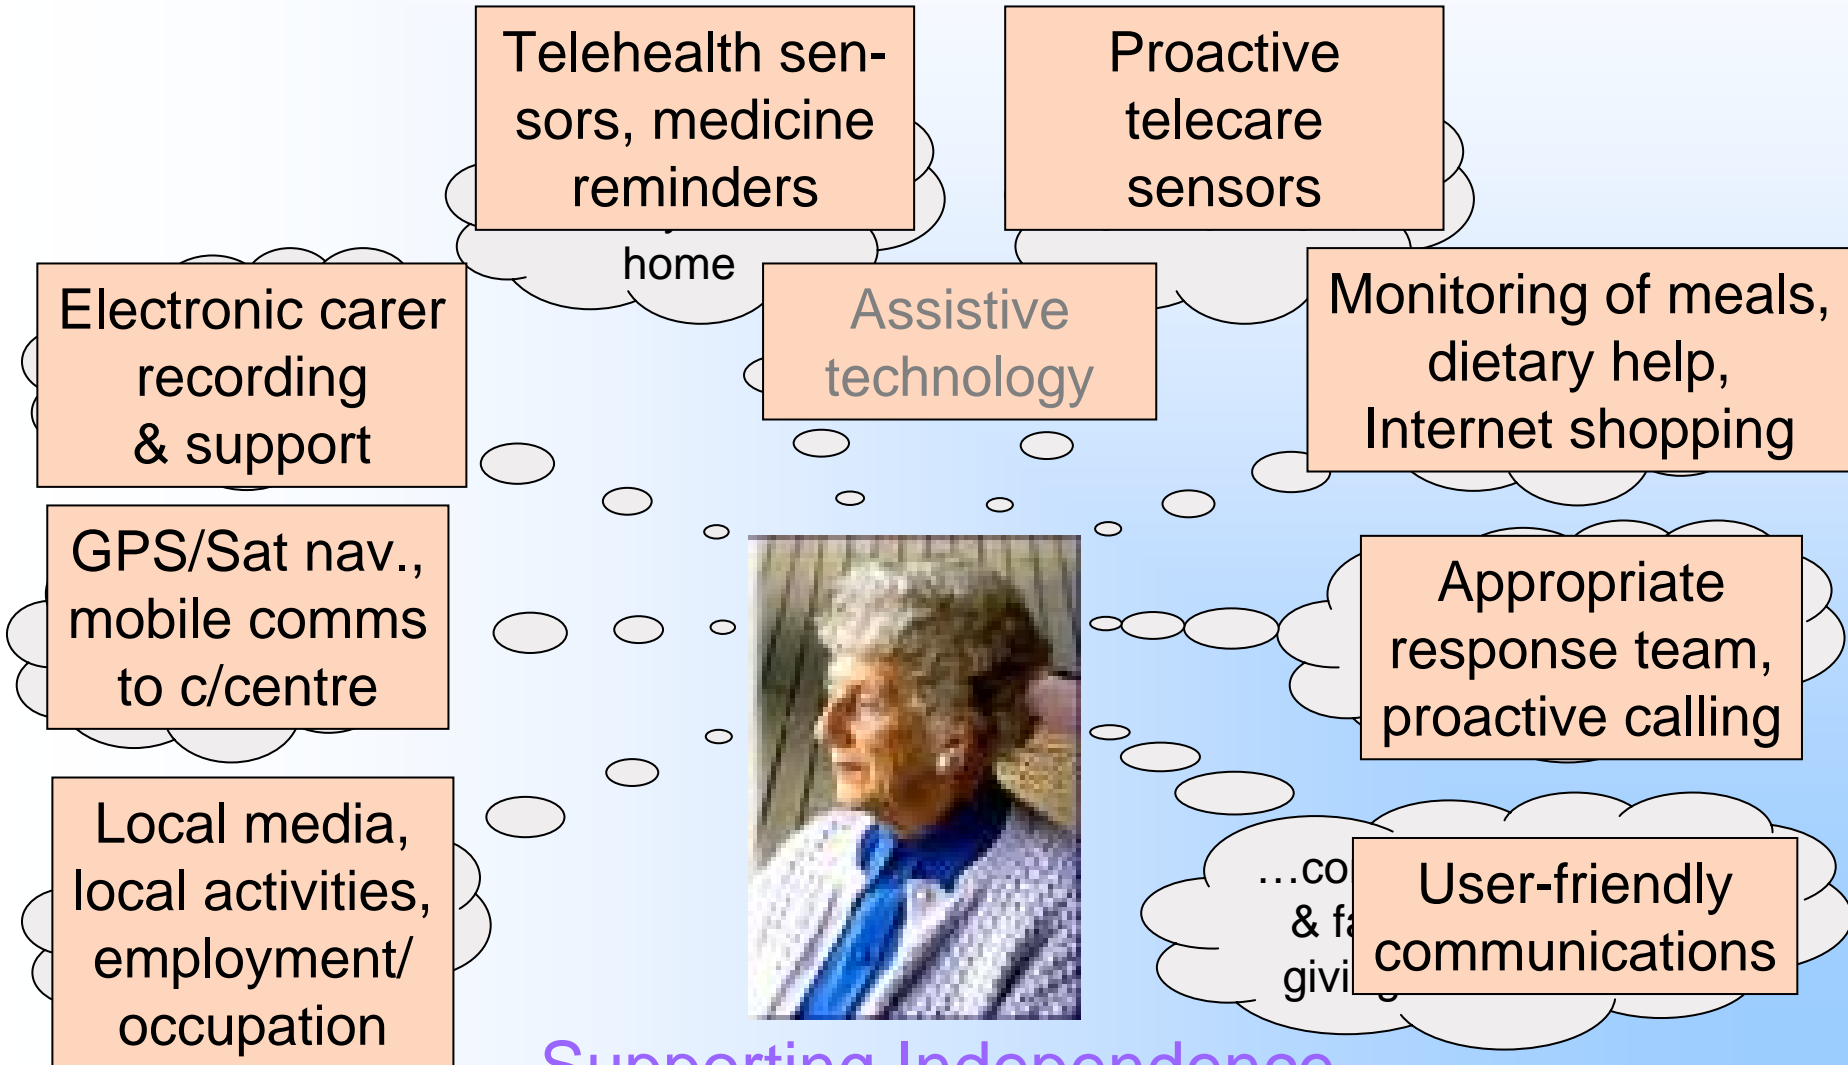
Telehealth sensors, medicine reminders

Proactive telecare sensors

home

Electronic carer recording & support

Assistive technology

Monitoring of meals, dietary help, Internet shopping

GPS/Sat nav., mobile comms to c/centre

Appropriate response team, proactive calling

Local media, local activities, employment/ occupation

…co & f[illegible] givi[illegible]

User-friendly communications

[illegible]